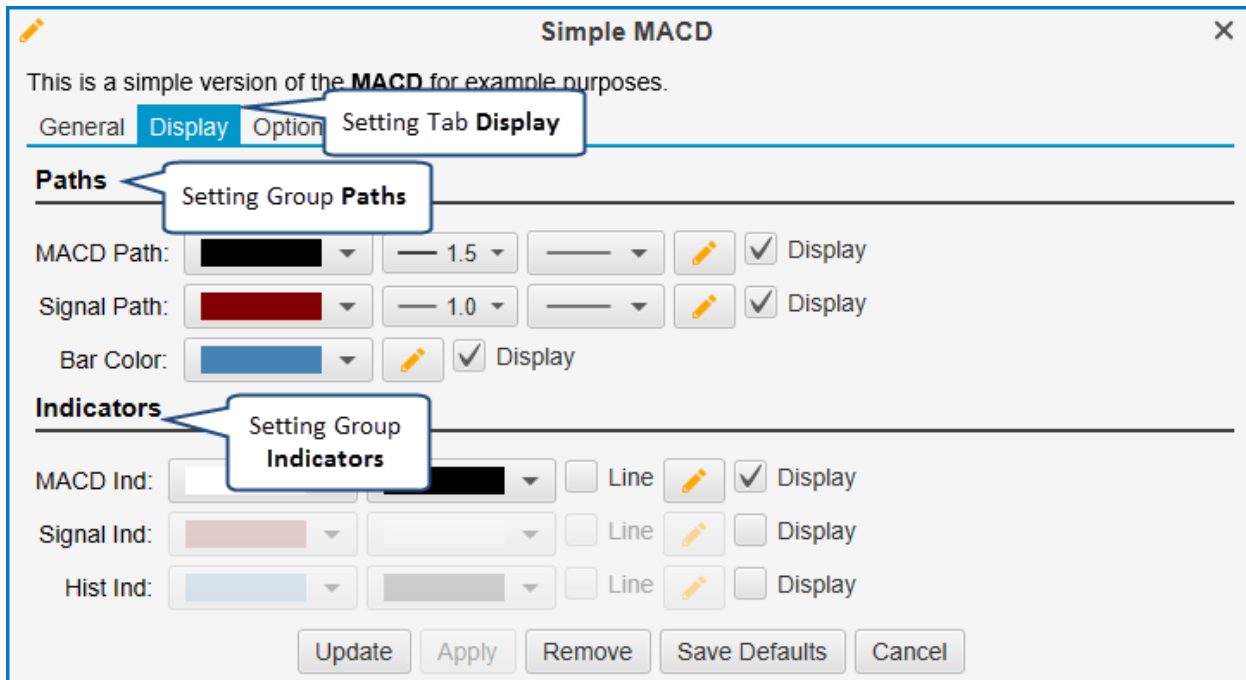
Simple MACD

This is a simple version of the **MACD** for example purposes.

General Display Option

Setting Tab **Display**

Paths

Setting Group **Paths**

MACD Path: 1.5 Display

Signal Path: 1.0 Display

Bar Color: Display

Indicators

Setting Group **Indicators**

MACD Ind: Line Display

Signal Ind: Line Display

Hist Ind: Line Display

Update Apply Remove Save Defaults Cancel